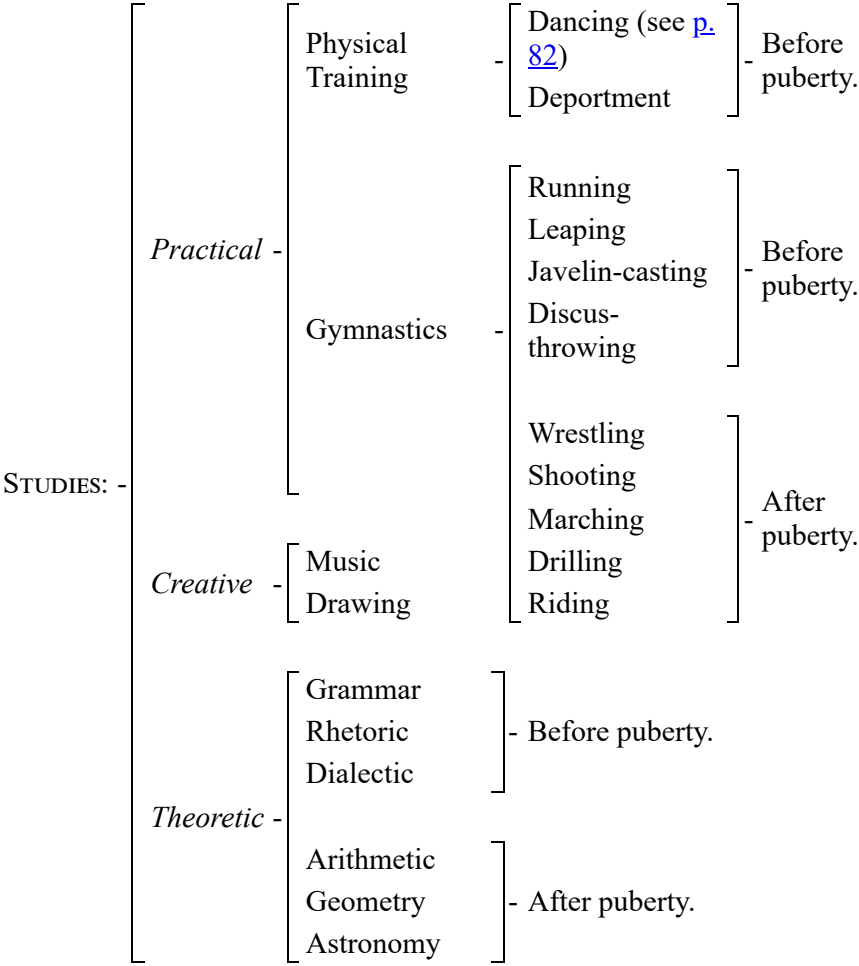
Studies: -

Practical -

Physical Training - Dancing (see p. 82) Deportment - Before puberty.

Gymnastics - Running Leaping Javelin-casting Discus-throwing - Before puberty.

Wrestling Shooting Marching Drilling Riding - After puberty.

Creative - Music Drawing

Theoretic -

Grammar Rhetoric Dialectic - Before puberty.

Arithmetic Geometry Astronomy - After puberty.